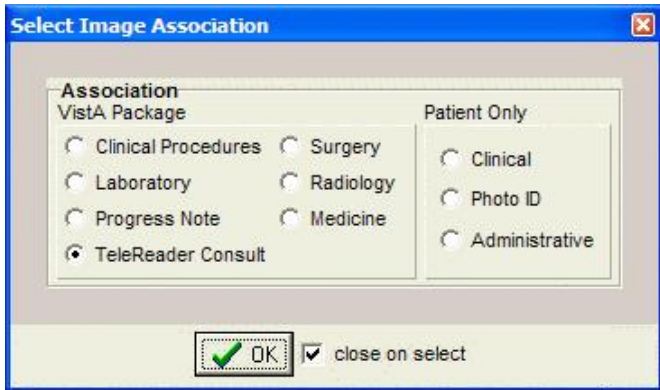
Select Image Association

Association
VistA Package
Clinical Procedures
Surgery
Laboratory
Radiology
Progress Note
Medicine
TeleReader Consult

Patient Only
Clinical
Photo ID
Administrative

OK
close on select